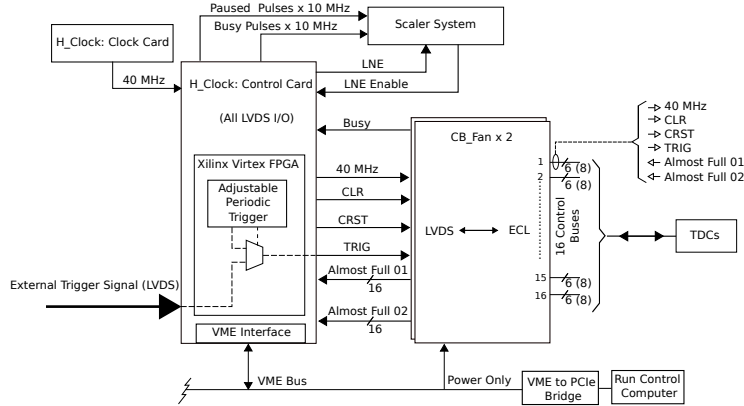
Paused Pulses x 10 MHz

Busy Pulses x 10 MHz

Scaler System

H_Clock: Clock Card

40 MHz

H_Clock: Control Card

LNE

LNE Enable

(All LVDS I/O)

Busy

CB_Fan x 2

→ 40 MHz
→ CLR
→ CRST
→ TRIG
← Almost Full 01
← Almost Full 02

Xilinx Virtex FPGA

Adjustable Periodic Trigger

40 MHz

CLR

CRST

TRIG

Almost Full 01

16

Almost Full 02

16

LVDS ↔ ECL

1

2

6 (8)

6 (8)

16 Control Buses

15

16

6 (8)

6 (8)

TDCs

External Trigger Signal (LVDS)

VME Interface

VME Bus

Power Only

VME to PCIe Bridge

Run Control Computer